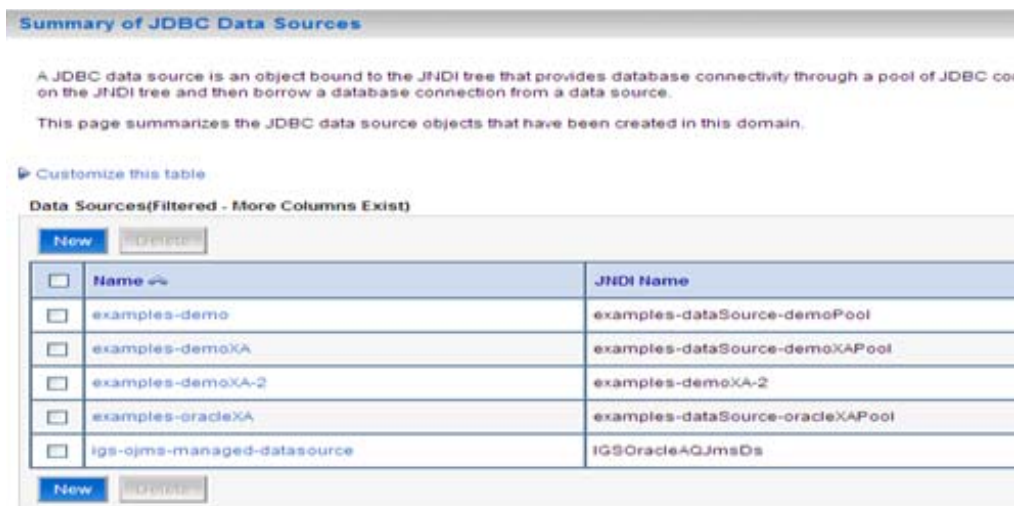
Summary of JDBC Data Sources

A JDBC data source is an object bound to the JNDI tree that provides database connectivity through a pool of JDBC co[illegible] on the JNDI tree and then borrow a database connection from a data source.

This page summarizes the JDBC data source objects that have been created in this domain.

Customize this table

Data Sources(Filtered - More Columns Exist)

New Delete

| | Name | JNDI Name |
|---|---|---|
| | examples-demo | examples-dataSource-demoPool |
| | examples-demoXA | examples-dataSource-demoXAPool |
| | examples-demoXA-2 | examples-demoXA-2 |
| | examples-oracleXA | examples-dataSource-oracleXAPool |
| | igs-ojms-managed-datasource | IGSOracleAQJmsDs |

New Delete